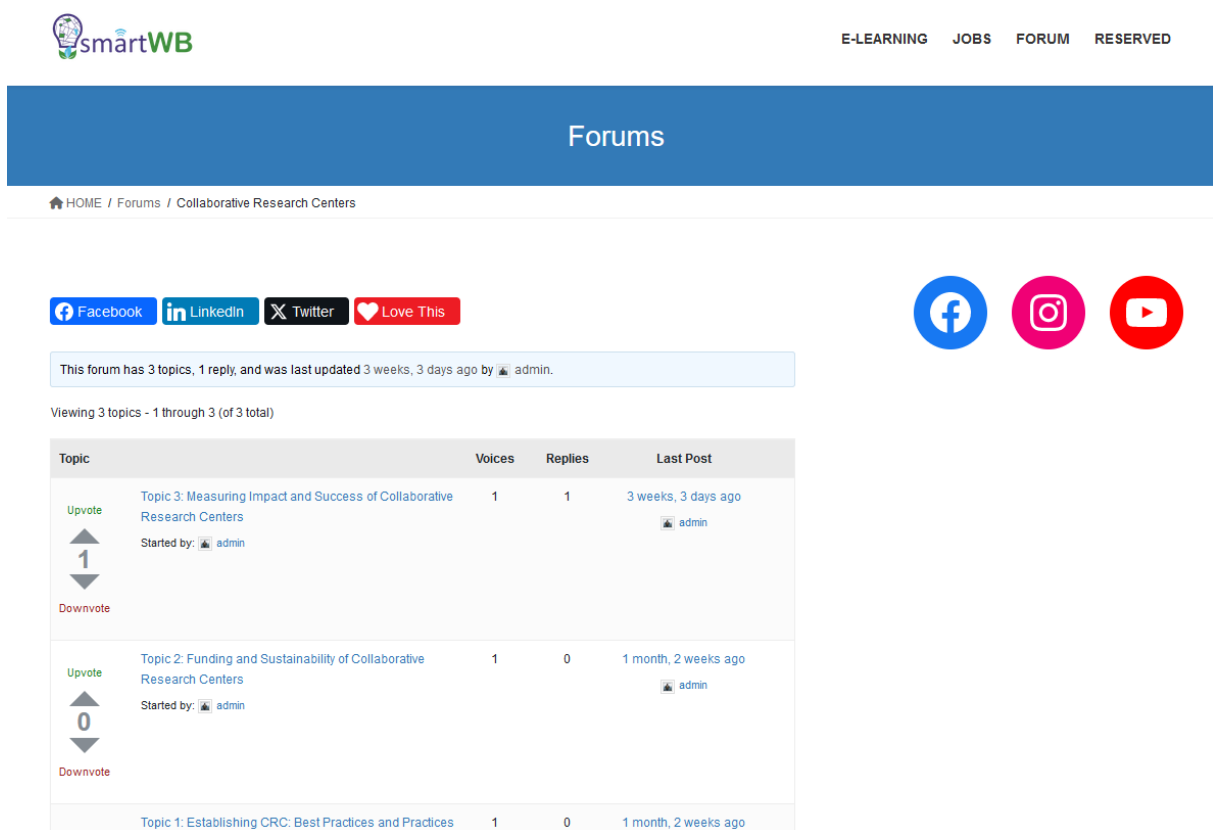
smartWB

E-LEARNING JOBS FORUM RESERVED

Forums

HOME / Forums / Collaborative Research Centers

Facebook LinkedIn Twitter Love This

This forum has 3 topics, 1 reply, and was last updated 3 weeks, 3 days ago by admin.

Viewing 3 topics - 1 through 3 (of 3 total)

| Topic | Voices | Replies | Last Post |
|---|---|---|---|
| Upvote 1 Downvote Topic 3: Measuring Impact and Success of Collaborative Research Centers Started by: admin | 1 | 1 | 3 weeks, 3 days ago admin |
| Upvote 0 Downvote Topic 2: Funding and Sustainability of Collaborative Research Centers Started by: admin | 1 | 0 | 1 month, 2 weeks ago admin |
| Topic 1: Establishing CRC: Best Practices and Practices | 1 | 0 | 1 month, 2 weeks ago |